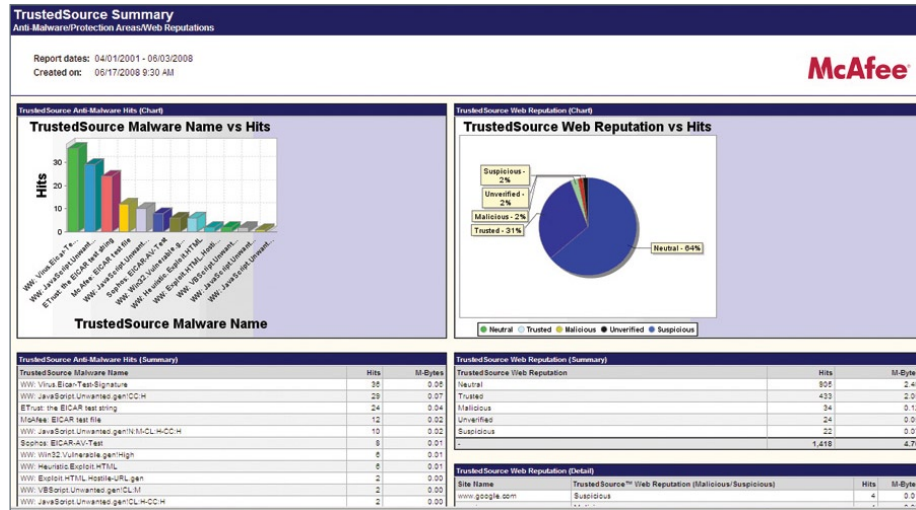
TrustedSource Summary
Anti-Malware/Protection Areas/Web Reputations

Report dates: 04/01/2001 - 06/03/2008
Created on: 06/17/2008 9:30 AM

McAfee

TrustedSource Anti-Malware Hits (Chart)

TrustedSource Malware Name vs Hits

Hits

WW: Virus.Eicar-Tes... WW: JavaScript.Unwant... ETrust: the EICAR test string McAfee: EICAR test file WW: JavaScript.Unwant... Sophos: EICAR-AV-Test WW: Win32.Vulnerable.g... WW: Heuristic.Exploit.HTML WW: Exploit.HTML.Hostil... WW: VBScript.Unwant... WW: JavaScript.Unwant...

TrustedSource Malware Name

TrustedSource Web Reputation (Chart)

TrustedSource Web Reputation vs Hits

Suspicious - 2%
Unverified - 2%
Malicious - 2%
Trusted - 31%
Neutral - 64%

Neutral Trusted Malicious Unverified Suspicious

TrustedSource Anti-Malware Hits (Summary)

| TrustedSource Malware Name | Hits | M-Bytes |
|---|---|---|
| WW: Virus.Eicar-Test-Signature | 36 | 0.06 |
| WW: JavaScript.Unwanted.gen!CC:H | 29 | 0.07 |
| ETrust: the EICAR test string | 24 | 0.04 |
| McAfee: EICAR test file | 12 | 0.02 |
| WW: JavaScript.Unwanted.gen!N:M-CL:H-CC:H | 10 | 0.02 |
| Sophos: EICAR-AV-Test | 8 | 0.01 |
| WW: Win32.Vulnerable.gen!High | 6 | 0.01 |
| WW: Heuristic.Exploit.HTML | 6 | 0.01 |
| WW: Exploit.HTML.Hostile-URL.gen | 2 | 0.00 |
| WW: VBScript.Unwanted.gen!CL:M | 2 | 0.00 |
| WW: JavaScript.Unwanted.gen!CL:H-CC:H | 2 | 0.00 |

TrustedSource Web Reputation (Summary)

| TrustedSource Web Reputation | Hits | M-Byte |
|---|---|---|
| Neutral | 905 | 2.4 |
| Trusted | 433 | 2.0 |
| Malicious | 34 | 0.1 |
| Unverified | 24 | 0.0 |
| Suspicious | 22 | 0.0 |
| - | 1,418 | 4.7 |

TrustedSource Web Reputation (Detail)

| Site Name | TrustedSource™ Web Reputation (Malicious/Suspicious) | Hits | M-Byte |
|---|---|---|---|
| www.google.com | Suspicious | 4 | 0.0 |